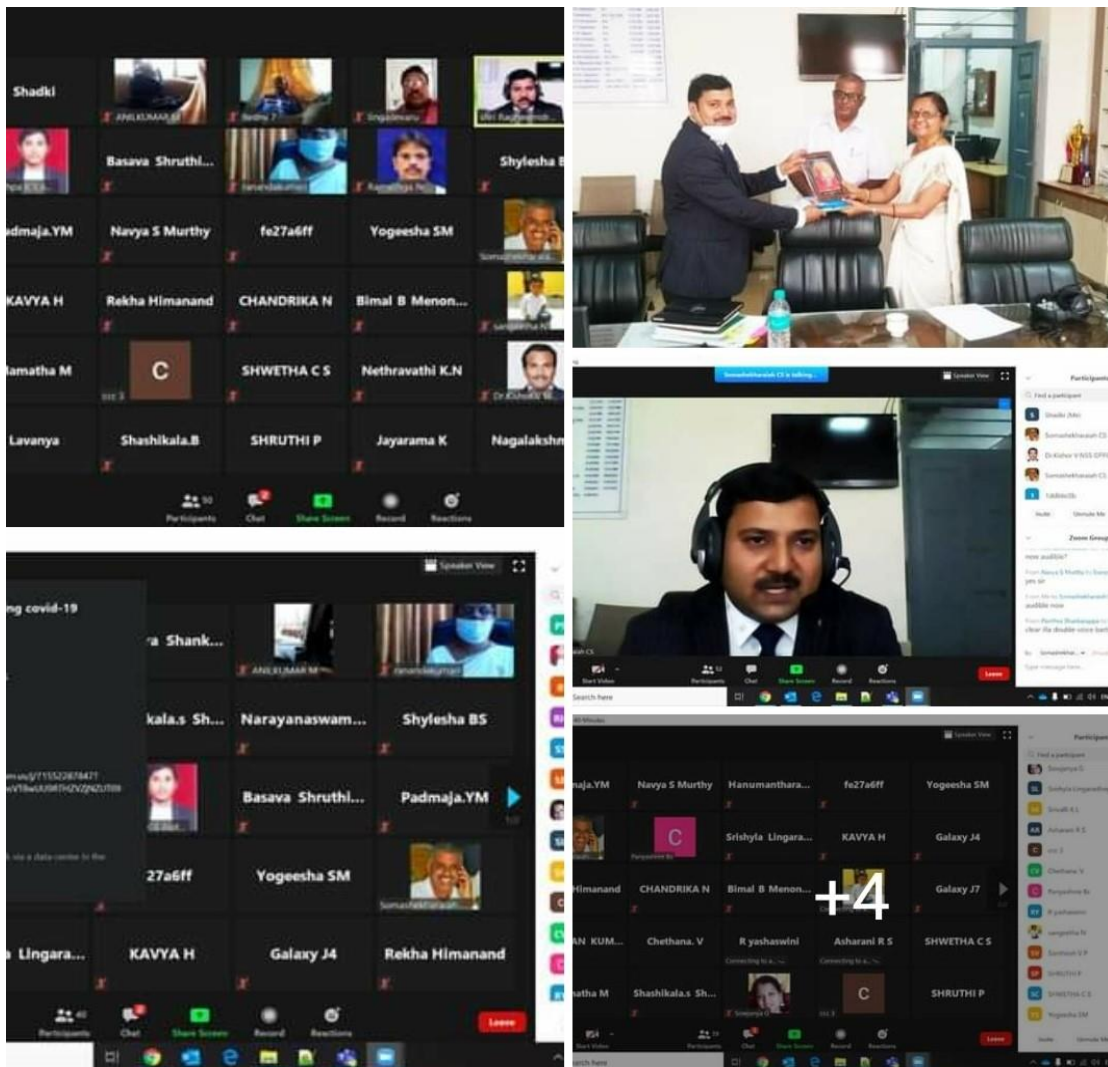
Shadki
ANILKUMAR M
Singadevaru
Shri Raghavendra
Basava Shruthi...
Shylesha B
Padmaja.YM
Navya S Murthy
fe27a6ff
Yogeesha SM
KAVYA H
Rekha Himanand
CHANDRIKA N
Bimal B Menon...
Mamatha M
C
SHWETHA C S
Nethravathi K.N
Lavanya
Shashikala.B
SHRUTHI P
Jayarama K
Nagalakshmi
Participants
Chat
Share Screen
Record
Reactions

Somashekharaiah CS is talking...
Speaker View
Participants
Find a participant
Shadki (Me)
Somashekharaiah CS
Dr.Kishor V NSS OFFICER
Somashekharaiah CS
1dd0ecfb
Invite
Unmute Me
Zoom Group Chat
now audible?
From Navya S Murthy to Everyone:
yes sir
From Me to Somashekharaiah CS:
audible now
From Pavithra Shankarappa to Everyone:
clear the double voice back
Somashekhar...
Type message here...
Start Video
Participants
Chat
Share Screen
Record
Reactions
Leave
Search here

Speaker View
ng covid-19
ra Shank...
ANILKUMAR M
kala.s Sh...
Narayanaswam...
Shylesha BS
Basava Shruthi...
Padmaja.YM
27a6ff
Yogeesha SM
Lingara...
KAVYA H
Galaxy J4
Rekha Himanand
Participants
Chat
Share Screen
Record
Reactions
Leave

Speaker View
Find a participant
maja.YM
Navya S Murthy
Hanumanthara...
fe27a6ff
Yogeesha SM
C
Srishyla Lingara...
KAVYA H
Galaxy J4
Himanand
CHANDRIKA N
Bimal B Menon...
+4
Galaxy J7
AN KUM...
Chethana. V
R yashaswini
Asharani R S
SHWETHA C S
Connecting to a...
Connecting to a...
Mamatha M
Shashikala.s Sh...
C
SHRUTHI P
Sowjanya G
Srishyla Lingarad...
Srividh K L
Asharani R S
Chethana V
R yashaswini
SHRUTHI P
SHWETHA C S
Yogeesha SM
Invite
Unmute Me
Start Video
Participants
Chat
Share Screen
Record
Reactions
Leave